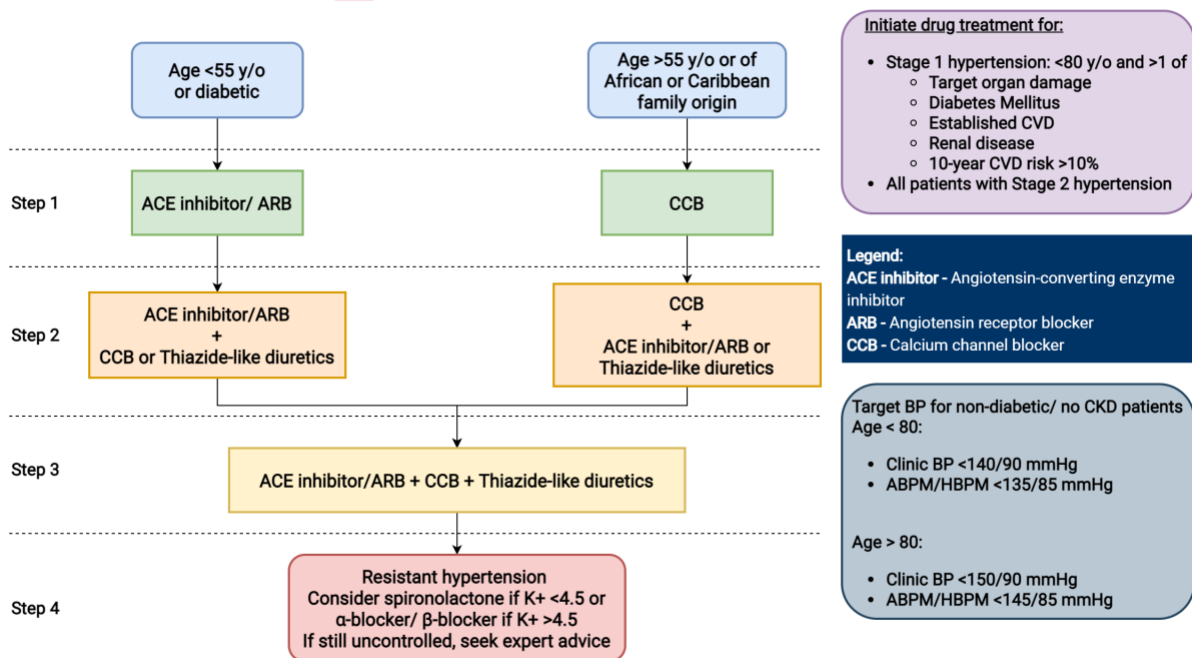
Age <55 y/o or diabetic

Age >55 y/o or of African or Caribbean family origin

Step 1

ACE inhibitor/ ARB

CCB

Step 2

ACE inhibitor/ARB
+
CCB or Thiazide-like diuretics

CCB
+
ACE inhibitor/ARB or Thiazide-like diuretics

Step 3

ACE inhibitor/ARB + CCB + Thiazide-like diuretics

Step 4

Resistant hypertension
Consider spironolactone if K+ <4.5 or α-blocker/ β-blocker if K+ >4.5
If still uncontrolled, seek expert advice

Initiate drug treatment for:

- Stage 1 hypertension: <80 y/o and >1 of
  - Target organ damage
  - Diabetes Mellitus
  - Established CVD
  - Renal disease
  - 10-year CVD risk >10%
- All patients with Stage 2 hypertension

Legend:
ACE inhibitor - Angiotensin-converting enzyme inhibitor
ARB - Angiotensin receptor blocker
CCB - Calcium channel blocker

Target BP for non-diabetic/ no CKD patients
Age < 80:

- Clinic BP <140/90 mmHg
- ABPM/HBPM <135/85 mmHg

Age > 80:

- Clinic BP <150/90 mmHg
- ABPM/HBPM <145/85 mmHg